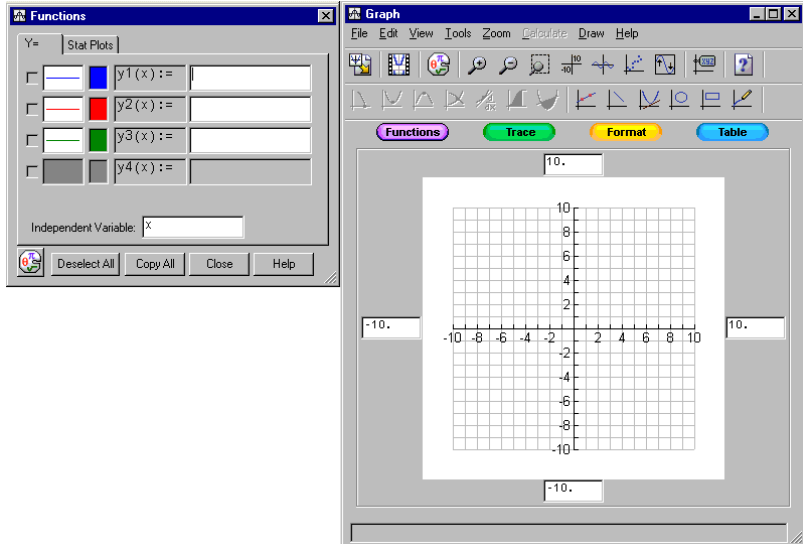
Functions

Y= Stat Plots

y1(x):=
y2(x):=
y3(x):=
y4(x):=

Independent Variable: X

Deselect All Copy All Close Help

Graph

File Edit View Tools Zoom Calculate Draw Help

Functions Trace Format Table

10.

-10. 10.

-10.

10
8
6
4
2
-10 -8 -6 -4 -2 2 4 6 8 10
-2
-4
-6
-8
-10